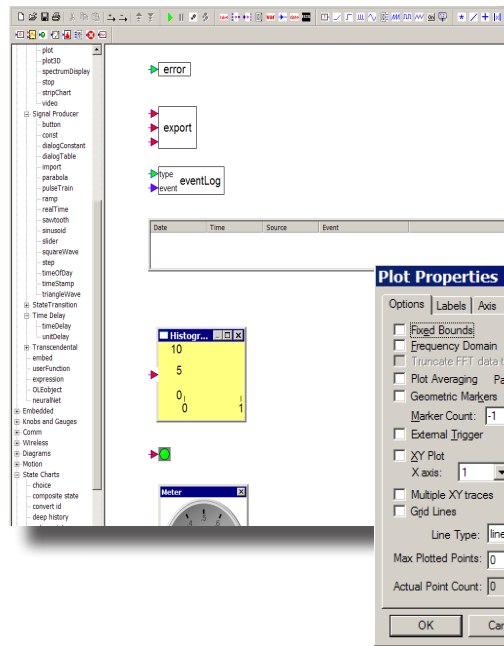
plot
plot3D
spectrumDisplay
stop
stripChart
video
Signal Producer
button
const
dialogConstant
dialogTable
import
parabola
pulseTrain
ramp
realTime
sawtooth
sinusoid
slider
squareWave
step
timeOfDay
timeStamp
triangleWave
StateTransition
Time Delay
timeDelay
unitDelay
Transcendental
embed
userFunction
expression
OLEobject
neuralNet
Embedded
Knobs and Gauges
Comm
Wireless
Diagrams
Motion
State Charts
choice
composite state
convert id
deep history

error

export

type
event
eventLog

| Date | Time | Source | Event |
|---|---|---|---|

Histogr...
10
5
0
0
1

Meter
5

Plot Properties
Options
Labels
Axis
Fixed Bounds
Frequency Domain
Truncate FFT data t
Plot Averaging
Pa
Geometric Markers
Marker Count:
-1
External Trigger
XY Plot
X axis:
1
Multiple XY traces
Grid Lines
Line Type:
line
Max Plotted Points:
0
Actual Point Count:
0
OK
Car